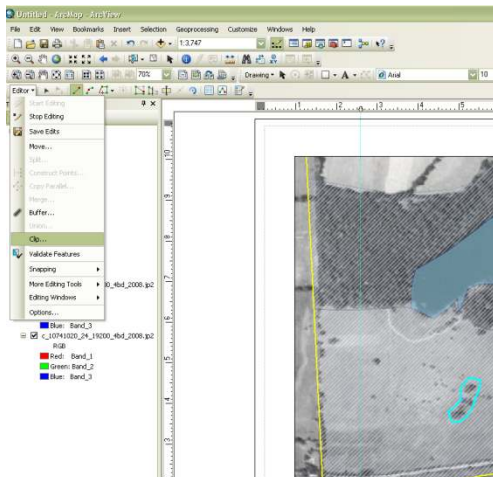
Untitled - ArcMap - ArcView

File Edit View Bookmarks Insert Selection Geoprocessing Customize Windows Help

1:3,747

70%

Drawing

Arial

10

Editor

Start Editing

Stop Editing

Save Edits

Move...

Split...

Construct Points...

Copy Parallel...

Merge...

Buffer...

Union...

Clip...

Validate Features

Snapping

More Editing Tools

Editing Windows

Options...

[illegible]0_4bd_2008.jp2

Blue: Band_3

c_10741020_24_19200_4bd_2008.jp2

RGB

Red: Band_1

Green: Band_2

Blue: Band_3